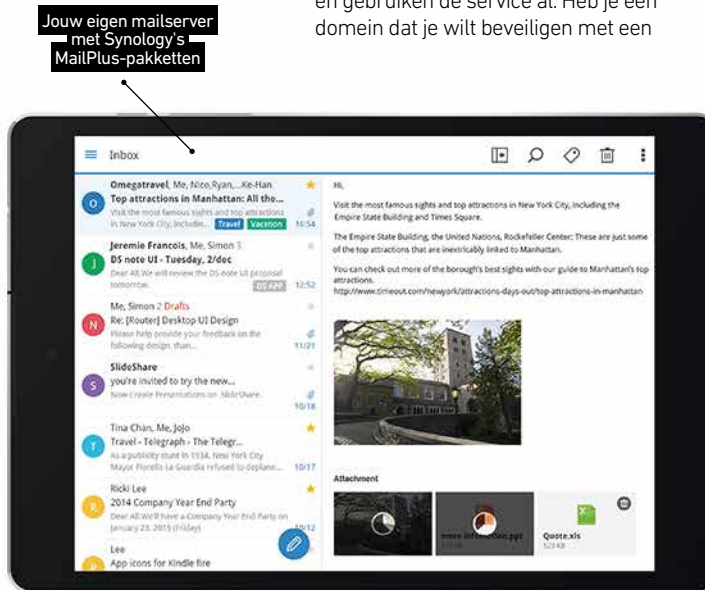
Jouw eigen mailserver met Synology's MailPlus-pakketten

en gebruiken de service al. Heb je een domein dat je wilt beveiligen met een

Inbox

Omegatravel, Me, Nico,Ryan,...Ke-Han
Top attractions in Manhattan: All the...
Visit the most famous sights and top attractions in New York City, includin...
Travel Vacation 16:54

Jeremie Francois, Me, Simon 3
DS note UI - Tuesday, 2/dec
Dear All,We will review the DS note UI proposal tomorrow.
DS APP 12:52

Me, Simon 2 Drafts
Re: [Router] Desktop UI Design
Please help provide your feedback on the following design. than...
11/21

SlideShare
you're invited to try the new...
Now Create Presentations on SlideShare.
10/18

Tina Chan, Me, Jojo
Travel - Telegraph - The Telegr...
As a publicity stunt in 1934, New York City Mayor Fiorello La Guardia refused to deplane...
10/17

Ricki Lee
2014 Company Year End Party
Dear All,We'll have a Company Year End Party on January 23, 2015 (Friday)
10/12

Lee
App icons for Kindle fire

Hi,

Visit the most famous sights and top attractions in New York City, including the Empire State Building and Times Square.

The Empire State Building, the United Nations, Rockefeller Center: These are just some of the top attractions that are inextricably linked to Manhattan.

You can check out more of the borough's best sights with our guide to Manhattan's top attractions.
http://www.timeout.com/newyork/attractions/attractions-days-out/top-attractions-in-manhattan

Attachment

more information.ppt

Quote.xls
523 KB